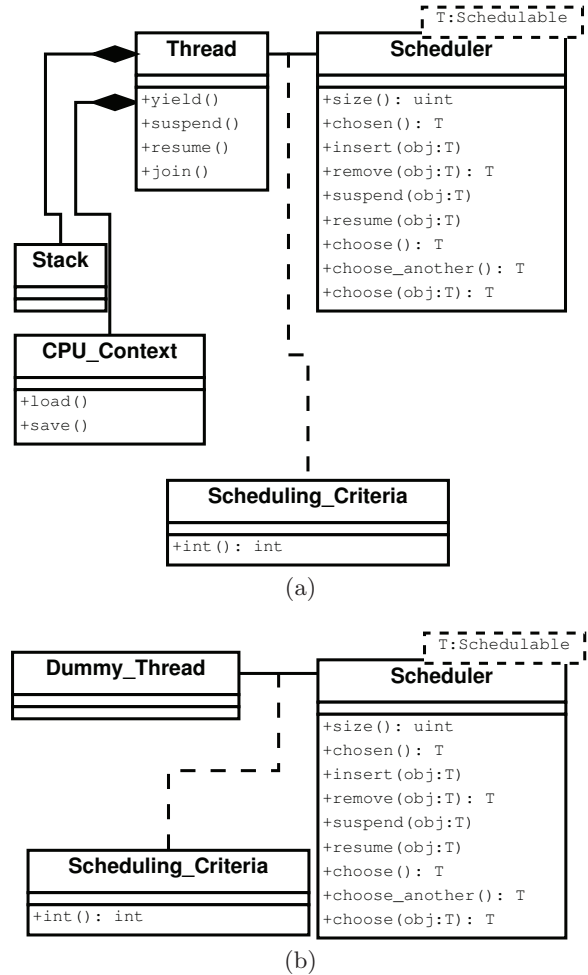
T:Schedulable

Thread

+yield()
+suspend()
+resume()
+join()

Scheduler

+size(): uint
+chosen(): T
+insert(obj:T)
+remove(obj:T): T
+suspend(obj:T)
+resume(obj:T)
+choose(): T
+choose_another(): T
+choose(obj:T): T

Stack

CPU_Context

+load()
+save()

Scheduling_Criteria

+int(): int

(a)

T:Schedulable

Dummy_Thread

Scheduler

+size(): uint
+chosen(): T
+insert(obj:T)
+remove(obj:T): T
+suspend(obj:T)
+resume(obj:T)
+choose(): T
+choose_another(): T
+choose(obj:T): T

Scheduling_Criteria

+int(): int

(b)